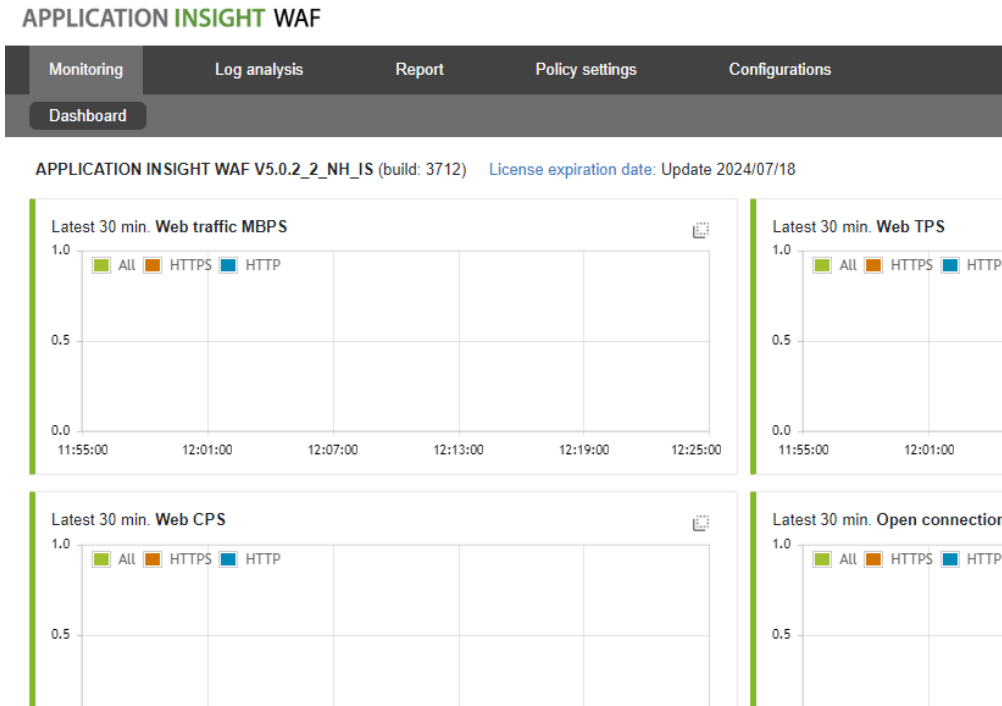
APPLICATION INSIGHT WAF

Monitoring
Log analysis
Report
Policy settings
Configurations

Dashboard

APPLICATION INSIGHT WAF V5.0.2_2_NH_IS (build: 3712) License expiration date: Update 2024/07/18

Latest 30 min. Web traffic MBPS

1.0
All HTTPS HTTP
0.5
0.0
11:55:00 12:01:00 12:07:00 12:13:00 12:19:00 12:25:00

Latest 30 min. Web TPS

1.0
All HTTPS HTTP
0.5
0.0
11:55:00 12:01:00

Latest 30 min. Web CPS

1.0
All HTTPS HTTP
0.5

Latest 30 min. Open connectio

1.0
All HTTPS HTTP
0.5